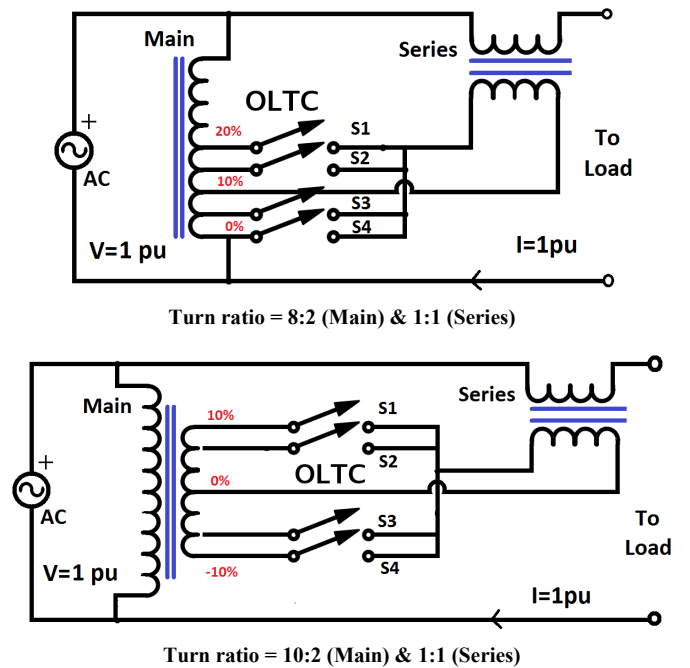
Main
Series
OLTC
20%
S1
S2
10%
S3
0%
S4
+
AC
To Load
V=1 pu
I=1pu
Turn ratio = 8:2 (Main) & 1:1 (Series)

Series
Main
10%
S1
S2
OLTC
0%
+
AC
S3
To Load
S4
-10%
V=1 pu
I=1pu
Turn ratio = 10:2 (Main) & 1:1 (Series)